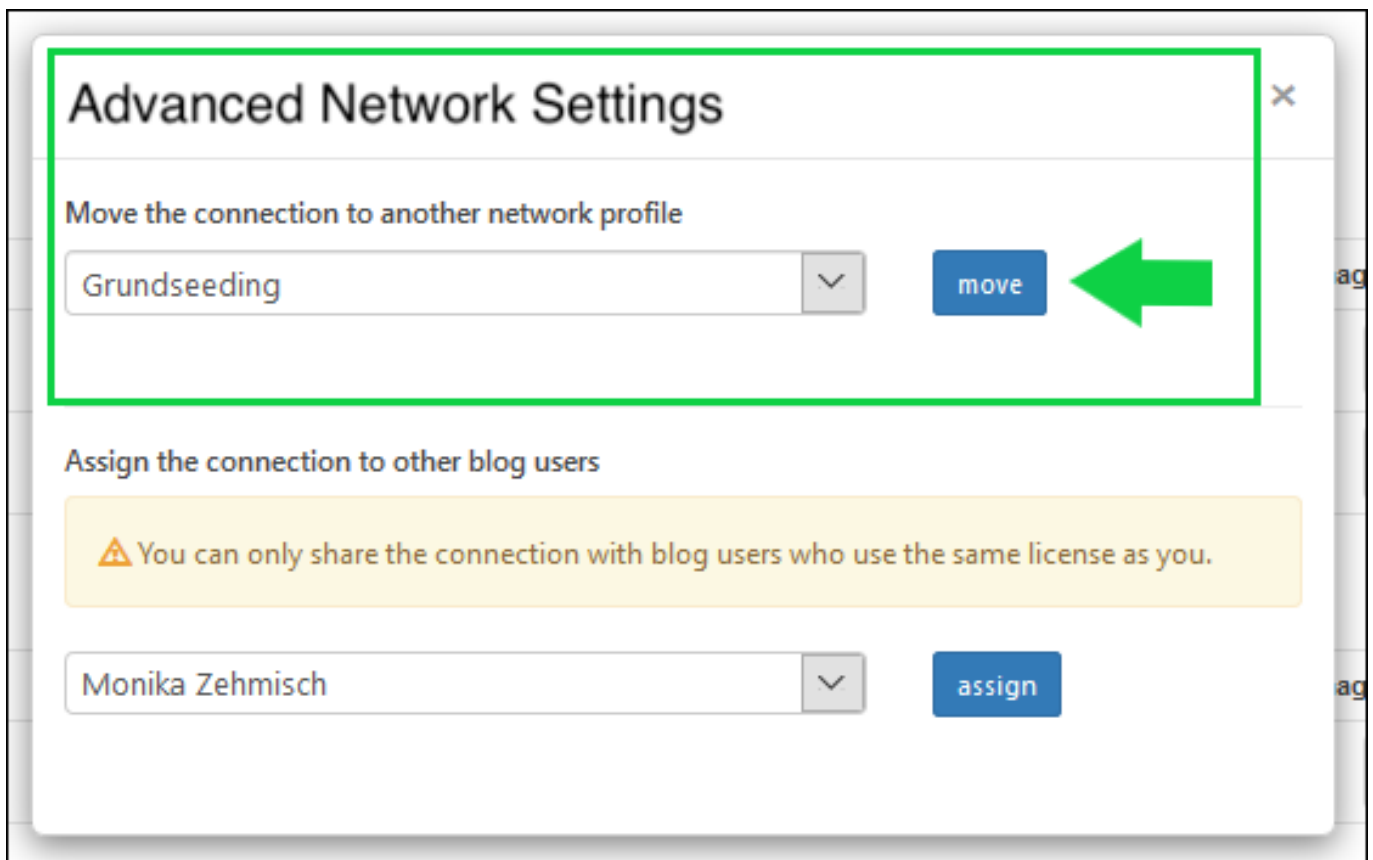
Advanced Network Settings

×

Move the connection to another network profile

Grundseeding

move

ag

Assign the connection to other blog users

⚠ You can only share the connection with blog users who use the same license as you.

Monika Zehmisch

assign

ag